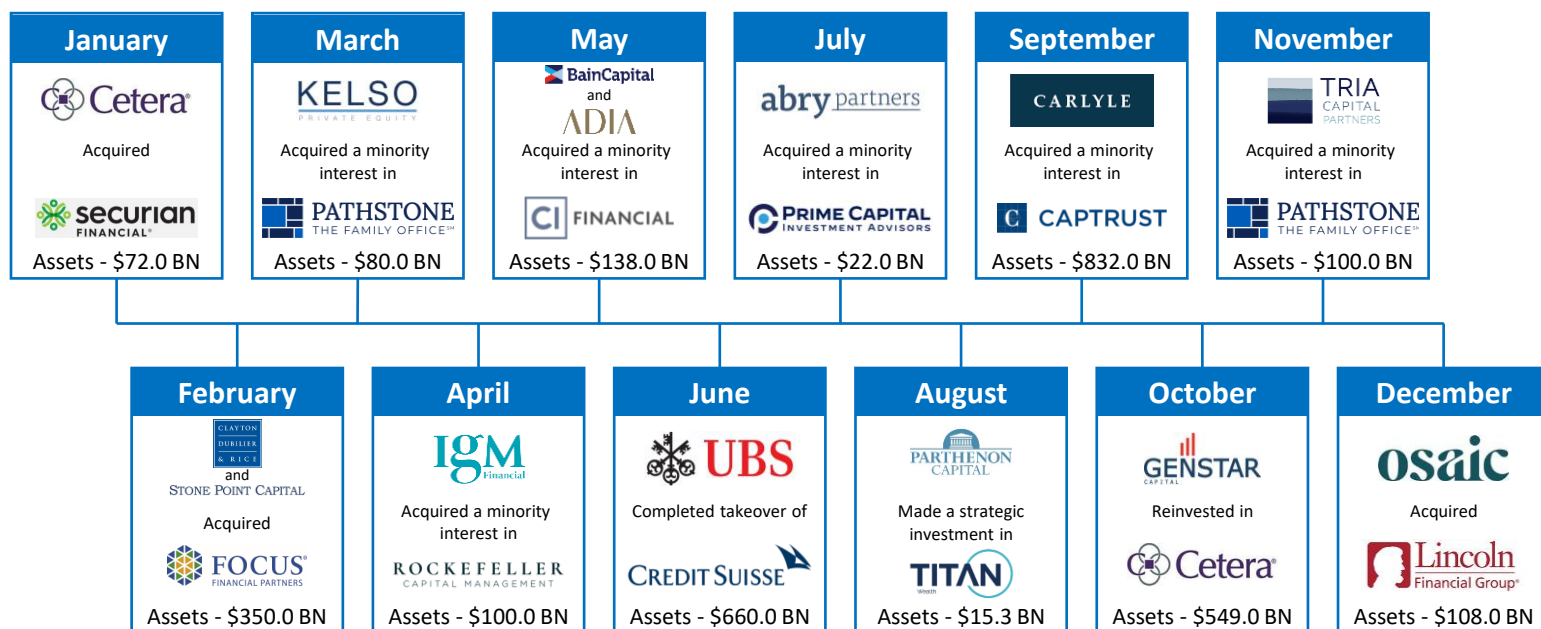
January

Cetera

Acquired

securian FINANCIAL

Assets - $72.0 BN

March

KELSO PRIVATE EQUITY

Acquired a minority interest in

PATHSTONE THE FAMILY OFFICE℠

Assets - $80.0 BN

May

BainCapital and ADIA

Acquired a minority interest in

CI FINANCIAL

Assets - $138.0 BN

July

abry partners

Acquired a minority interest in

PRIME CAPITAL INVESTMENT ADVISORS

Assets - $22.0 BN

September

CARLYLE

Acquired a minority interest in

CAPTRUST

Assets - $832.0 BN

November

TRIA CAPITAL PARTNERS

Acquired a minority interest in

PATHSTONE THE FAMILY OFFICE℠

Assets - $100.0 BN

February

CLAYTON DUBILIER & RICE and STONE POINT CAPITAL

Acquired

FOCUS FINANCIAL PARTNERS

Assets - $350.0 BN

April

IGM Financial

Acquired a minority interest in

ROCKEFELLER CAPITAL MANAGEMENT

Assets - $100.0 BN

June

UBS

Completed takeover of

CREDIT SUISSE

Assets - $660.0 BN

August

PARTHENON CAPITAL

Made a strategic investment in

TITAN Wealth

Assets - $15.3 BN

October

GENSTAR CAPITAL

Reinvested in

Cetera

Assets - $549.0 BN

December

osaic

Acquired

Lincoln Financial Group

Assets - $108.0 BN